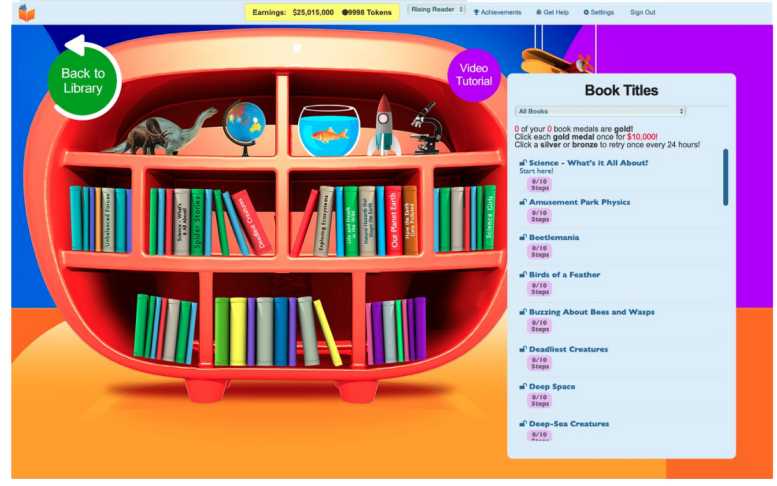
Earnings: $25,015,000 9998 Tokens

Rising Reader

Achievements

Get Help

Settings

Sign Out

Back to Library

Video Tutorial

Unbalanced Forces

Science - What's It All About?

Spider Stories

Deadliest Creatures

Exploring Ecosystems

Life and Death in the Wild

Nature's Wonders

Our Planet Earth

Science Girl

Book Titles

All Books

0 of your 0 book medals are gold!
Click each gold medal once for $10,000!
Click a silver or bronze to retry once every 24 hours!

Science - What's it All About?
Start here!
0/10 Steps

Amusement Park Physics
0/10 Steps

Beetlemania
0/10 Steps

Birds of a Feather
0/10 Steps

Buzzing About Bees and Wasps
0/10 Steps

Deadliest Creatures
0/10 Steps

Deep Space
0/10 Steps

Deep-Sea Creatures
0/10 Steps